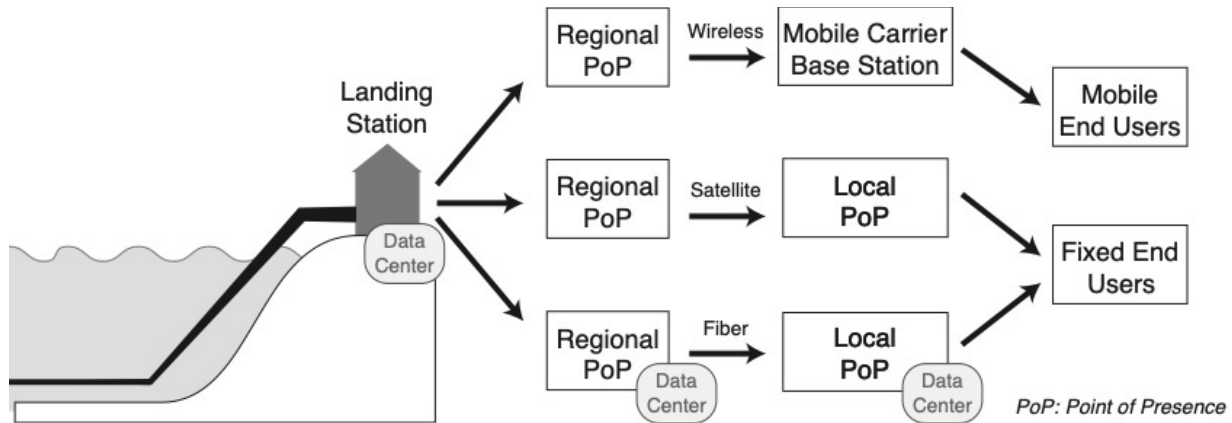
Landing Station

Data Center

Regional PoP

Wireless

Mobile Carrier Base Station

Mobile End Users

Regional PoP

Satellite

Local PoP

Fixed End Users

Regional PoP

Data Center

Fiber

Local PoP

Data Center

PoP: Point of Presence